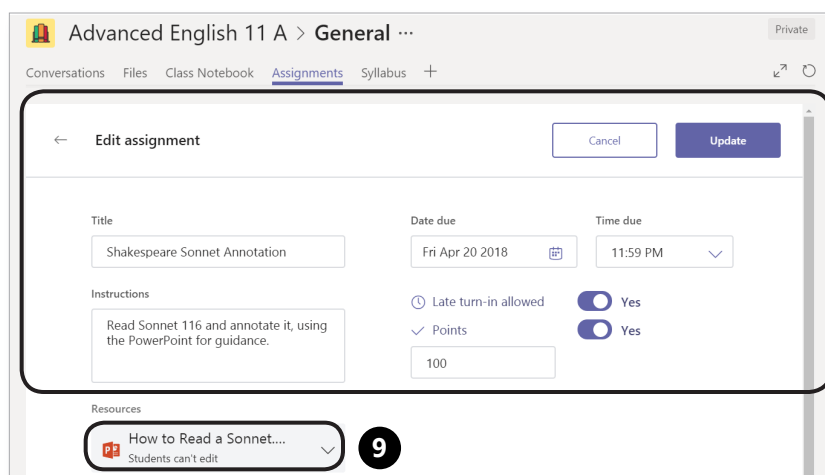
Advanced English 11 A > General ···

Private

Conversations Files Class Notebook Assignments Syllabus +

Edit assignment

Cancel

Update

Title

Shakespeare Sonnet Annotation

Date due

Fri Apr 20 2018

Time due

11:59 PM

Instructions

Read Sonnet 116 and annotate it, using the PowerPoint for guidance.

Late turn-in allowed

Yes

Points

Yes

100

Resources

How to Read a Sonnet....

Students can't edit

9